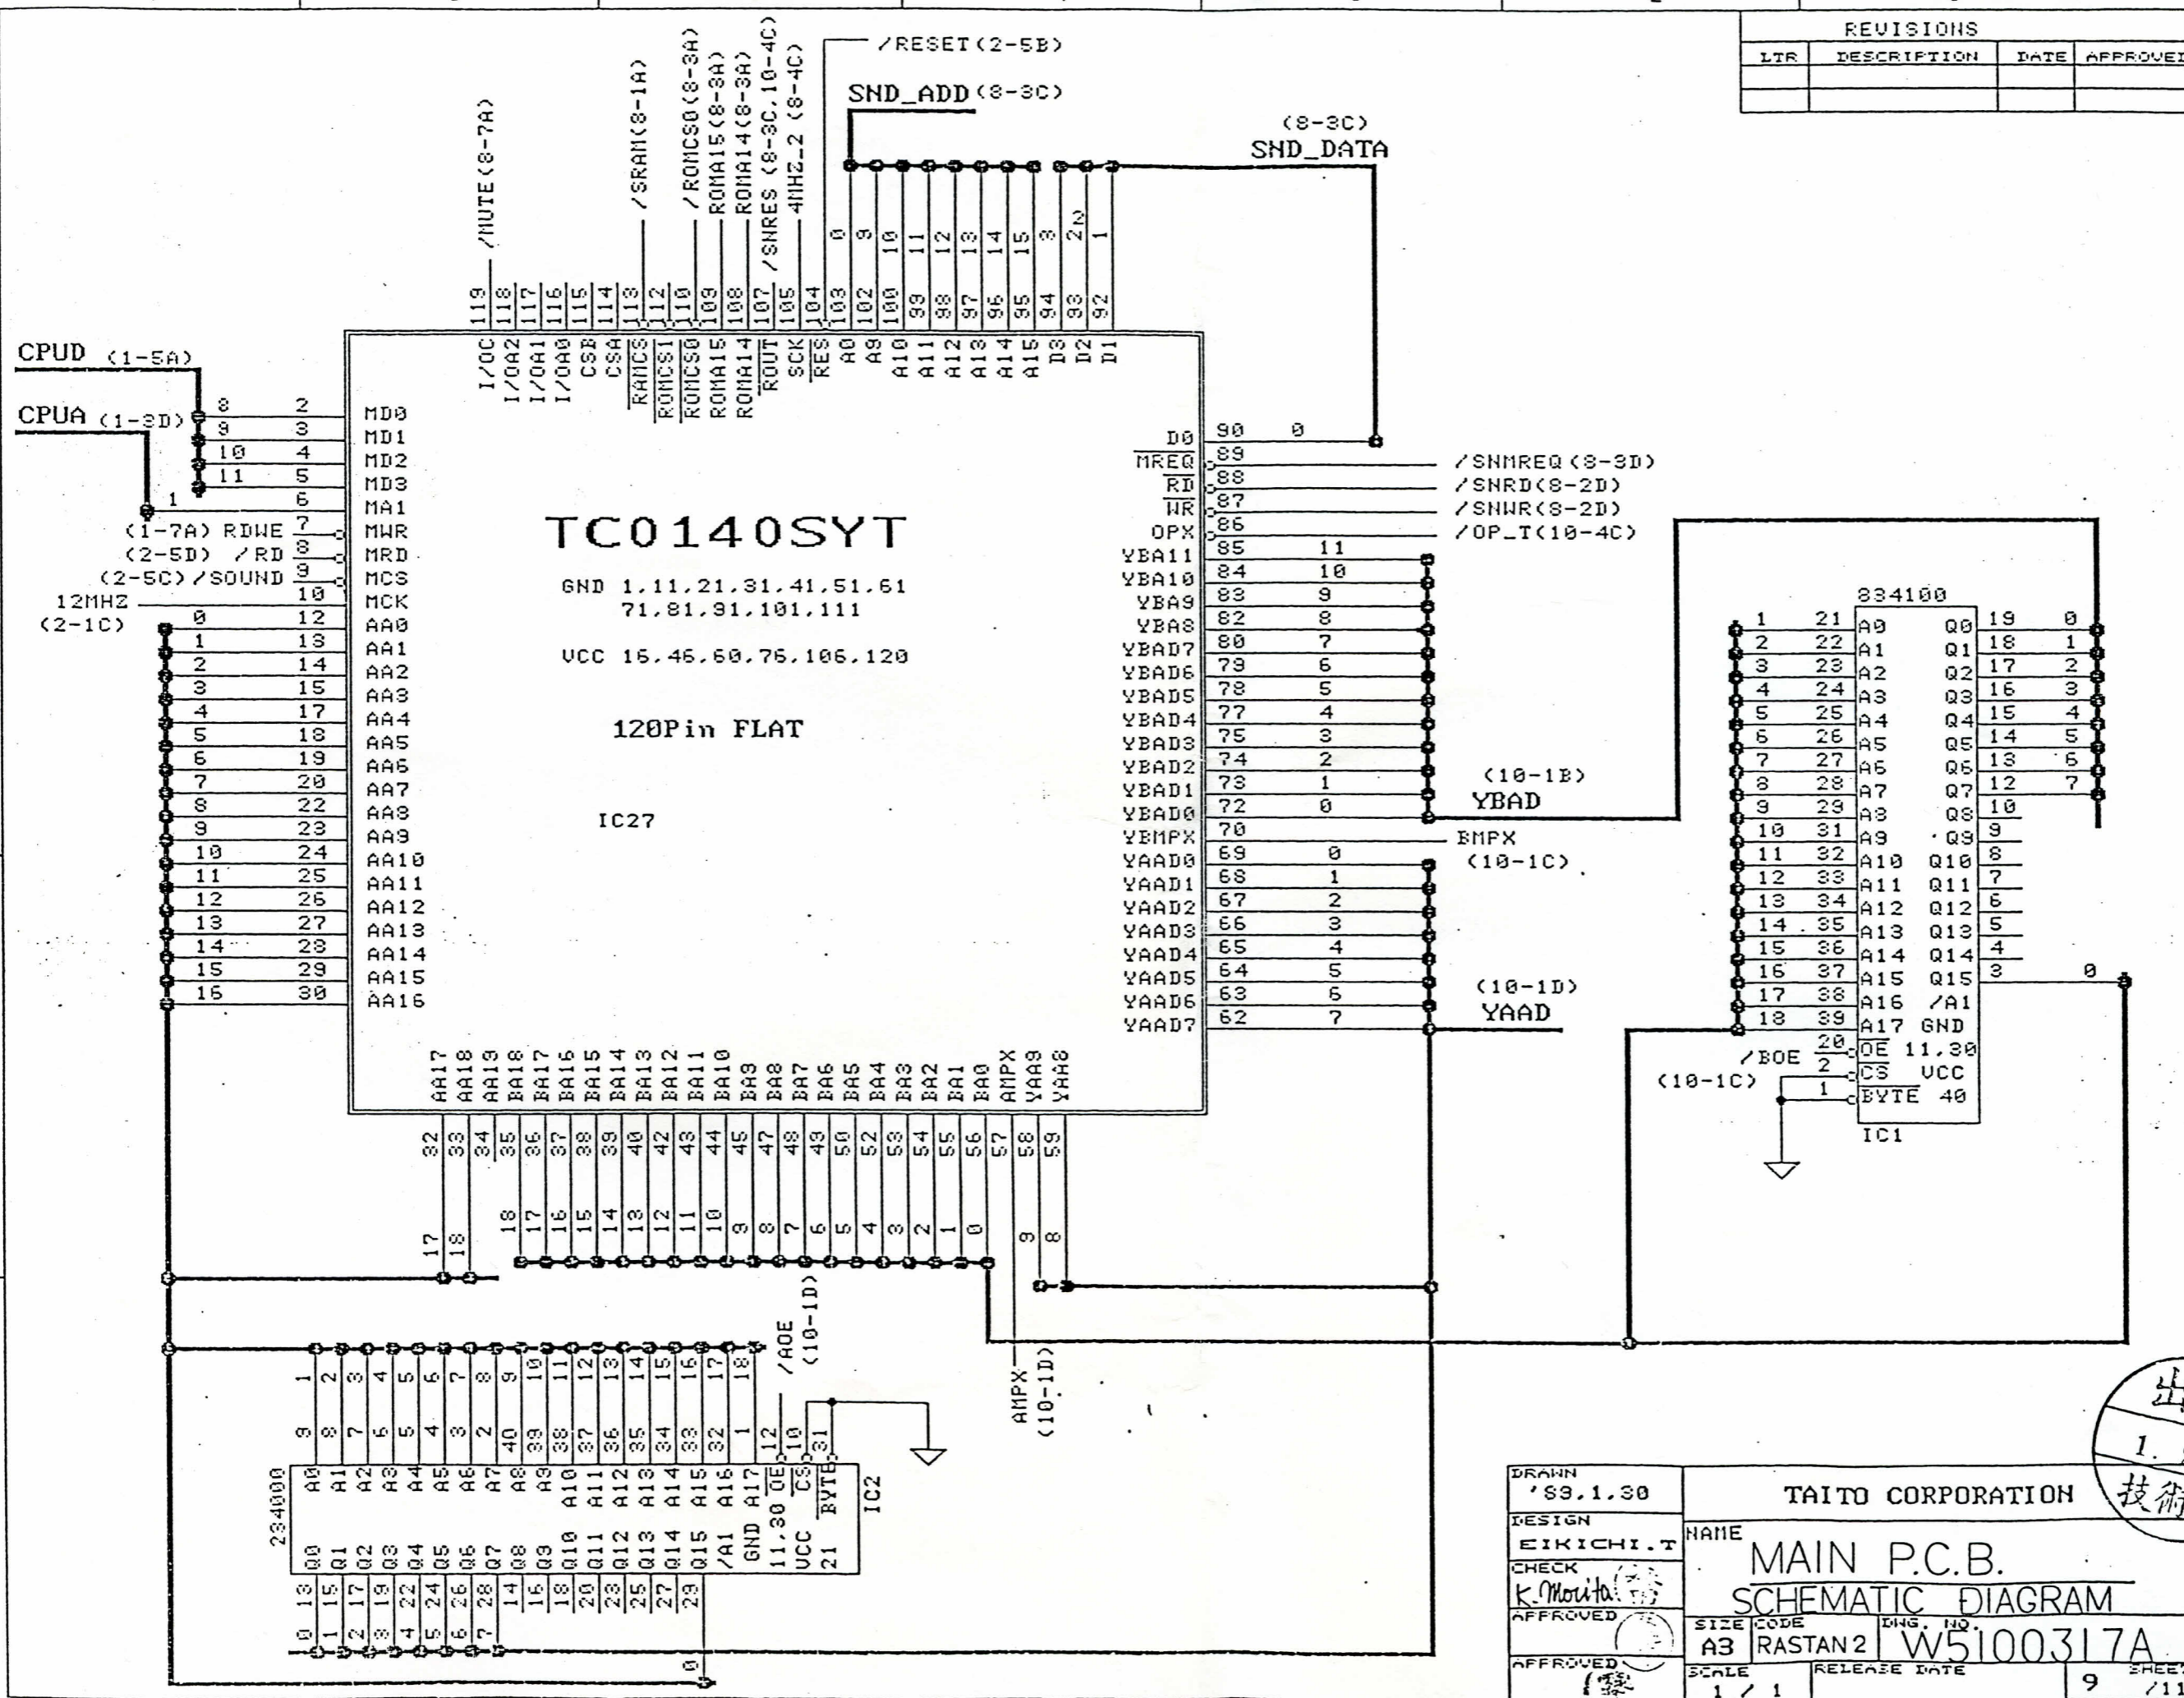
REVISIONS

| LTR | DESCRIPTION | DATE | APPROVED |
|---|---|---|---|
| | | | |

/RESET(2-5B)
SND_ADD(8-3C)
(8-3C)
SND_DATA

/MUTE(8-7A)
/SRAM(8-1A)
/ROMCS0(8-3A)
ROMA15(8-3A)
ROMA14(8-3A)
/SNRES(8-3C,10-4C)
4MHZ_2(8-4C)

CPUD (1-5A)
CPUA (1-3D)

TC0140SYT

GND 1,11,21,31,41,51,61 71,81,91,101,111

VCC 16,46,60,76,106,120

120Pin FLAT

IC27

I/OC I/OA2 I/OA1 I/OA0 CSB CSA RAMCS ROMCS1 ROMCS0 ROMA15 ROMA14 ROUT SCK RES A0 A9 A10 A11 A12 A13 A14 A15 D3 D2 D1

MD0 MD1 MD2 MD3 MA1 MWR MRD MCS MCK AA0 AA1 AA2 AA3 AA4 AA5 AA6 AA7 AA8 AA9 AA10 AA11 AA12 AA13 AA14 AA15 AA16

(1-7A) RDWE
(2-5D) /RD
(2-5C)/SOUND
12MHZ
(2-1C)

D0 MREQ RD WR OPX YBA11 YBA10 YBA9 YBA8 YBAD7 YBAD6 YBAD5 YBAD4 YBAD3 YBAD2 YBAD1 YBAD0 YBMPX YAAD0 YAAD1 YAAD2 YAAD3 YAAD4 YAAD5 YAAD6 YAAD7

/SNMREQ(8-3D)
/SNRD(8-2D)
/SNWR(8-2D)
/OP_T(10-4C)

(10-1B)
YBAD
BMPX
(10-1C)
(10-1D)
YAAD

AA17 AA18 AA19 BA18 BA17 BA16 BA15 BA14 BA13 BA12 BA11 BA10 BA9 BA8 BA7 BA6 BA5 BA4 BA3 BA2 BA1 BA0 AMPX YAA9 YAA8

834100
A0 A1 A2 A3 A4 A5 A6 A7 A8 A9 A10 A11 A12 A13 A14 A15 A16 A17 GND
Q0 Q1 Q2 Q3 Q4 Q5 Q6 Q7 Q8 Q9 Q10 Q11 Q12 Q13 Q14 Q15 /A1
/BOE
(10-1C)
OE 11,30
CS VCC
BYTE 40
IC1

/AOE
(10-1D)
AMPX
(10-1D)

234000
A0 A1 A2 A3 A4 A5 A6 A7 A8 A9 A10 A11 A12 A13 A14 A15 A16 A17 OE CS BYTE
Q0 Q1 Q2 Q3 Q4 Q5 Q6 Q7 Q8 Q9 Q10 Q11 Q12 Q13 Q14 Q15 /A1 GND 11,30 VCC 21
IC2

DRAWN '89.1.30
DESIGN EIKICHI.T
CHECK K.Morita
APPROVED
APPROVED
TAITO CORPORATION
NAME
MAIN P.C.B.
SCHEMATIC DIAGRAM
SIZE A3
CODE RASTAN2
DWG. NO. W5100317A
SCALE 1 / 1
RELEASE DATE
9
SHEET /11
出
1.
技術